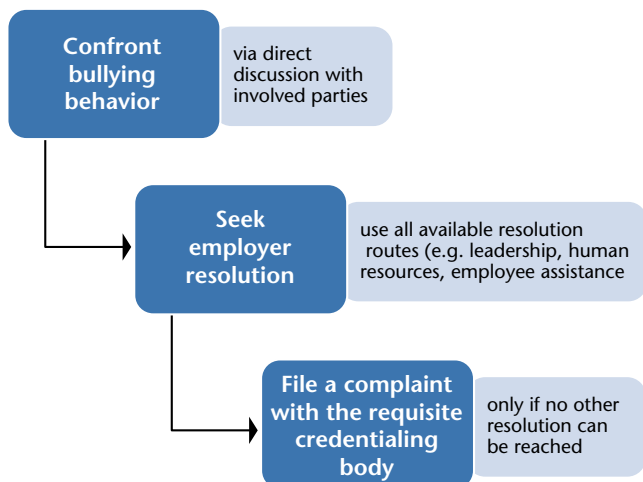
Confront bullying behavior

via direct discussion with involved parties

Seek employer resolution

use all available resolution routes (e.g. leadership, human resources, employee assistance

File a complaint with the requisite credentialing body

only if no other resolution can be reached